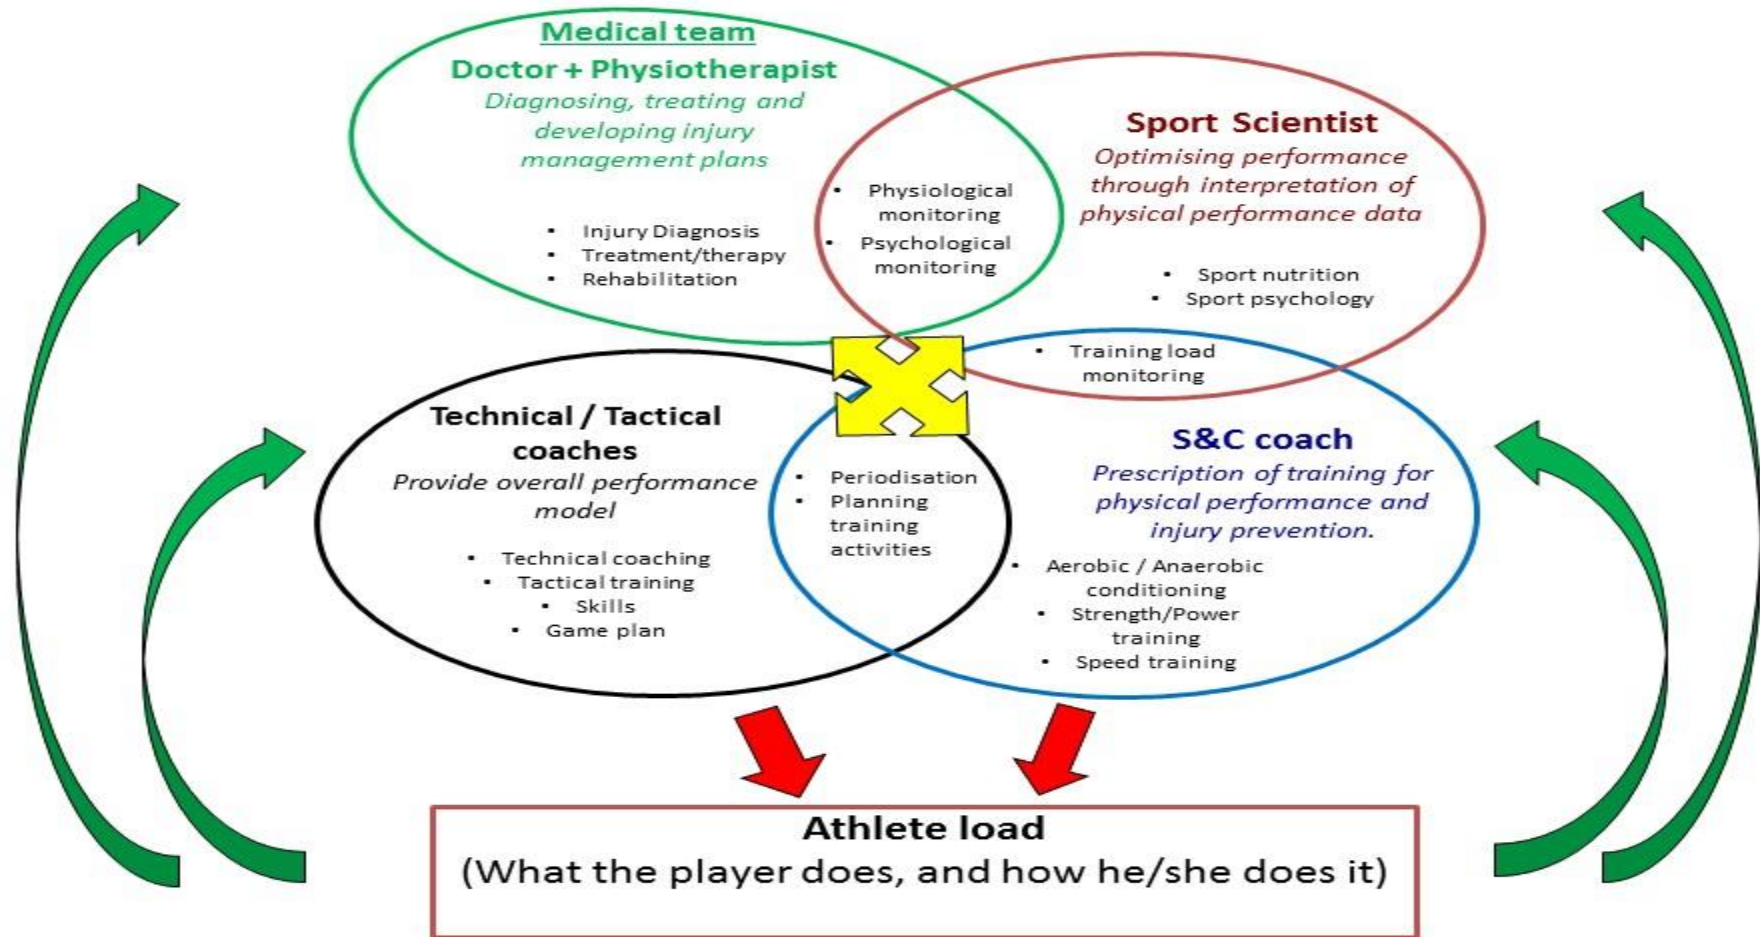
Medical team

Doctor + Physiotherapist

Diagnosing, treating and developing injury management plans

- Injury Diagnosis
- Treatment/therapy
- Rehabilitation

- Physiological monitoring
- Psychological monitoring

Sport Scientist

Optimising performance through interpretation of physical performance data

- Sport nutrition
- Sport psychology

- Training load monitoring

Technical / Tactical coaches

Provide overall performance model

- Technical coaching
- Tactical training
- Skills
- Game plan

- Periodisation
- Planning training activities

S&C coach

Prescription of training for physical performance and injury prevention.

- Aerobic / Anaerobic conditioning
- Strength/Power training
- Speed training

Athlete load
(What the player does, and how he/she does it)